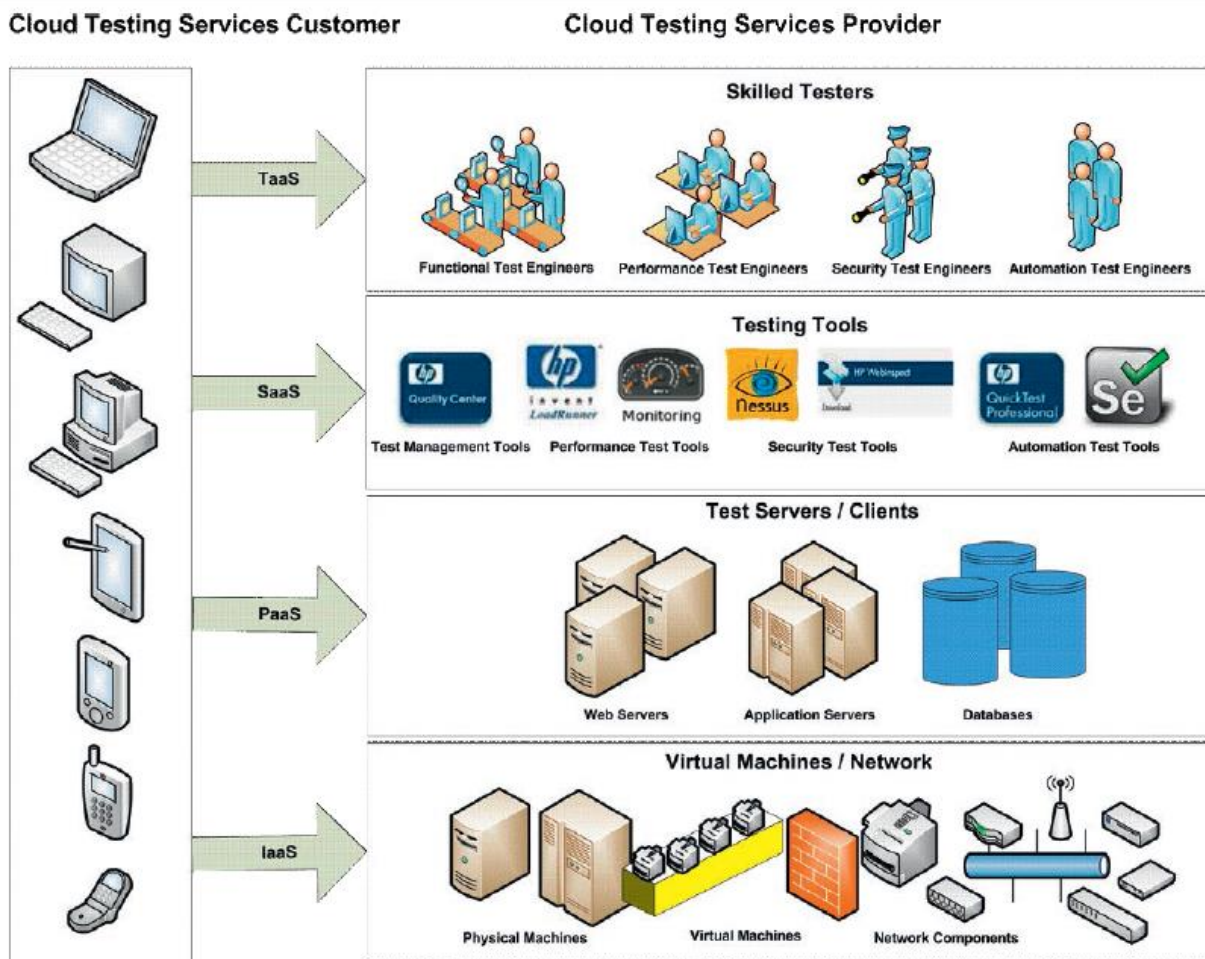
Cloud Testing Services Customer

Cloud Testing Services Provider

TaaS

SaaS

PaaS

IaaS

Skilled Testers

Functional Test Engineers

Performance Test Engineers

Security Test Engineers

Automation Test Engineers

Testing Tools

hp Quality Center

hp invent LoadRunner

Monitoring

Nessus

HP WebInspect

hp QuickTest Professional

Se

Test Management Tools

Performance Test Tools

Security Test Tools

Automation Test Tools

Test Servers / Clients

Web Servers

Application Servers

Databases

Virtual Machines / Network

Physical Machines

Virtual Machines

Network Components